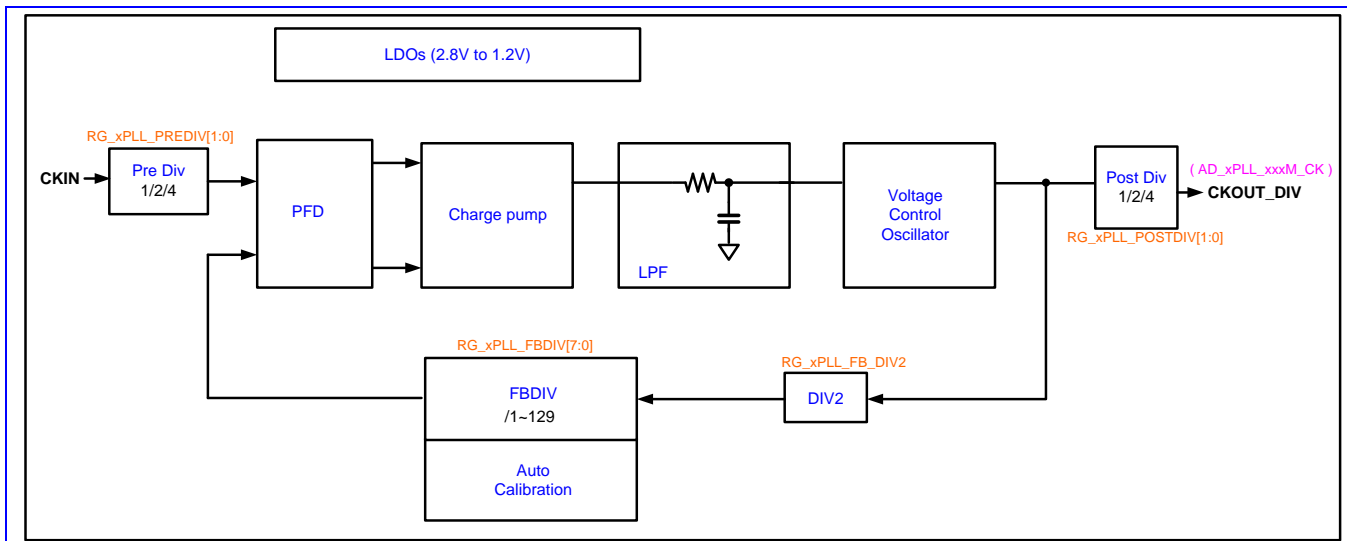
LDOs (2.8V to 1.2V)

RG_xPLL_PREDIV[1:0]

CKIN

Pre Div
1/2/4

PFD

Charge pump

LPF

Voltage
Control
Oscillator

Post Div
1/2/4

( AD_xPLL_xxxM_CK )

CKOUT_DIV

RG_xPLL_POSTDIV[1:0]

RG_xPLL_FBDIV[7:0]

FBDIV
/1~129

Auto
Calibration

RG_xPLL_FB_DIV2

DIV2